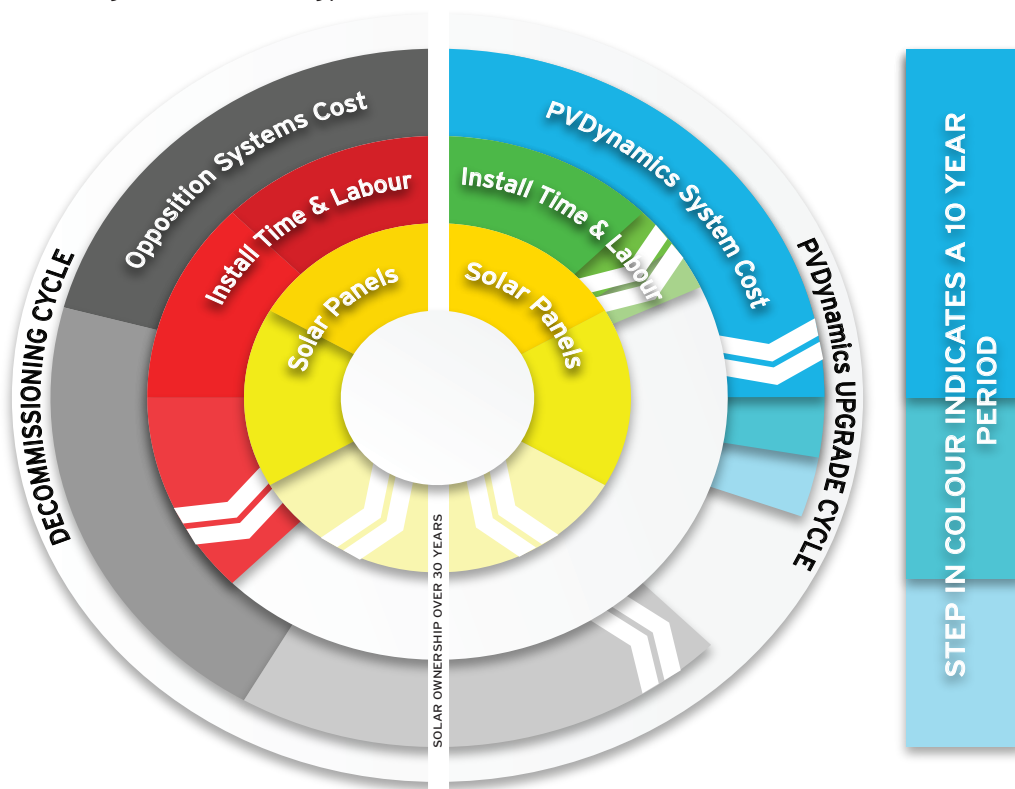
Opposition Systems Cost
Install Time & Labour
Solar Panels
DECOMMISSIONING CYCLE
PVDynamics System Cost
Install Time & Labour
Solar Panels
PVDynamics UPGRADE CYCLE
SOLAR OWNERSHIP OVER 30 YEARS
STEP IN COLOUR INDICATES A 10 YEAR PERIOD